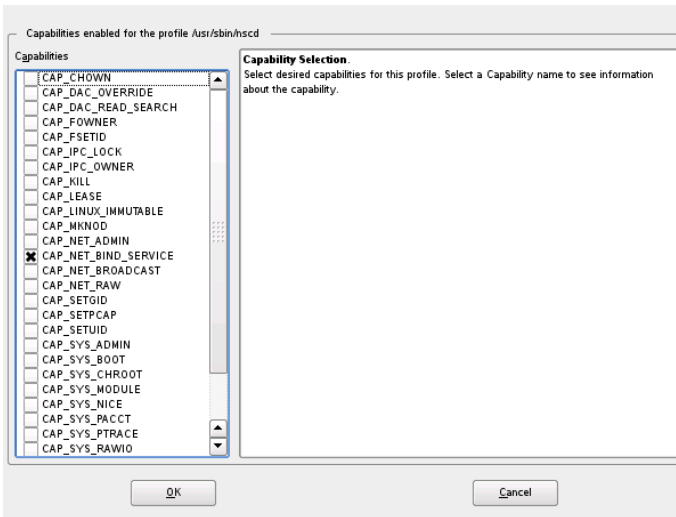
Capabilities enabled for the profile /usr/sbin/nscd

Capabilities

CAP_CHOWN
CAP_DAC_OVERRIDE
CAP_DAC_READ_SEARCH
CAP_FOWNER
CAP_FSETID
CAP_IPC_LOCK
CAP_IPC_OWNER
CAP_KILL
CAP_LEASE
CAP_LINUX_IMMUTABLE
CAP_MKNOD
CAP_NET_ADMIN
✖ CAP_NET_BIND_SERVICE
CAP_NET_BROADCAST
CAP_NET_RAW
CAP_SETGID
CAP_SETPCAP
CAP_SETUID
CAP_SYS_ADMIN
CAP_SYS_BOOT
CAP_SYS_CHROOT
CAP_SYS_MODULE
CAP_SYS_NICE
CAP_SYS_PACCT
CAP_SYS_PTRACE
CAP_SYS_RAWIO

Capability Selection.
Select desired capabilities for this profile. Select a Capability name to see information about the capability.

OK

Cancel